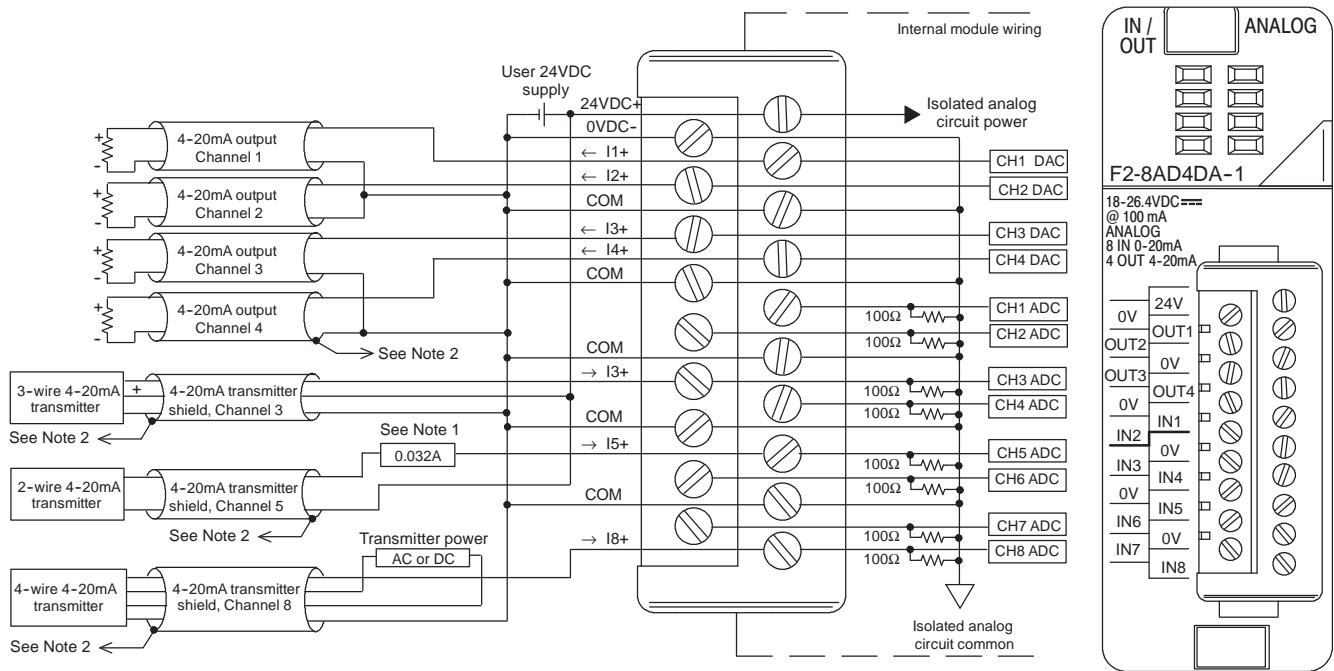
Internal module wiring

User 24VDC supply

24VDC+
0VDC-
← I1+
← I2+
COM
← I3+
← I4+
COM
COM
→ I3+
COM
→ I5+
COM
→ I8+

Isolated analog circuit power

CH1 DAC
CH2 DAC
CH3 DAC
CH4 DAC
$100\Omega$ CH1 ADC
$100\Omega$ CH2 ADC
$100\Omega$ CH3 ADC
$100\Omega$ CH4 ADC
$100\Omega$ CH5 ADC
$100\Omega$ CH6 ADC
$100\Omega$ CH7 ADC
$100\Omega$ CH8 ADC

Isolated analog circuit common

+ - 4-20mA output Channel 1
+ - 4-20mA output Channel 2
+ - 4-20mA output Channel 3
+ - 4-20mA output Channel 4
See Note 2

3-wire 4-20mA transmitter + 4-20mA transmitter shield, Channel 3
See Note 2

See Note 1
0.032A

2-wire 4-20mA transmitter
4-20mA transmitter shield, Channel 5
See Note 2

Transmitter power
AC or DC

4-wire 4-20mA transmitter
4-20mA transmitter shield, Channel 8
See Note 2

IN / OUT
ANALOG
F2-8AD4DA-1
18-26.4VDC
@ 100 mA
ANALOG
8 IN 0-20mA
4 OUT 4-20mA

24V
0V
OUT1
OUT2
0V
OUT3
OUT4
0V
IN1
IN2
0V
IN3
IN4
0V
IN5
IN6
0V
IN7
IN8